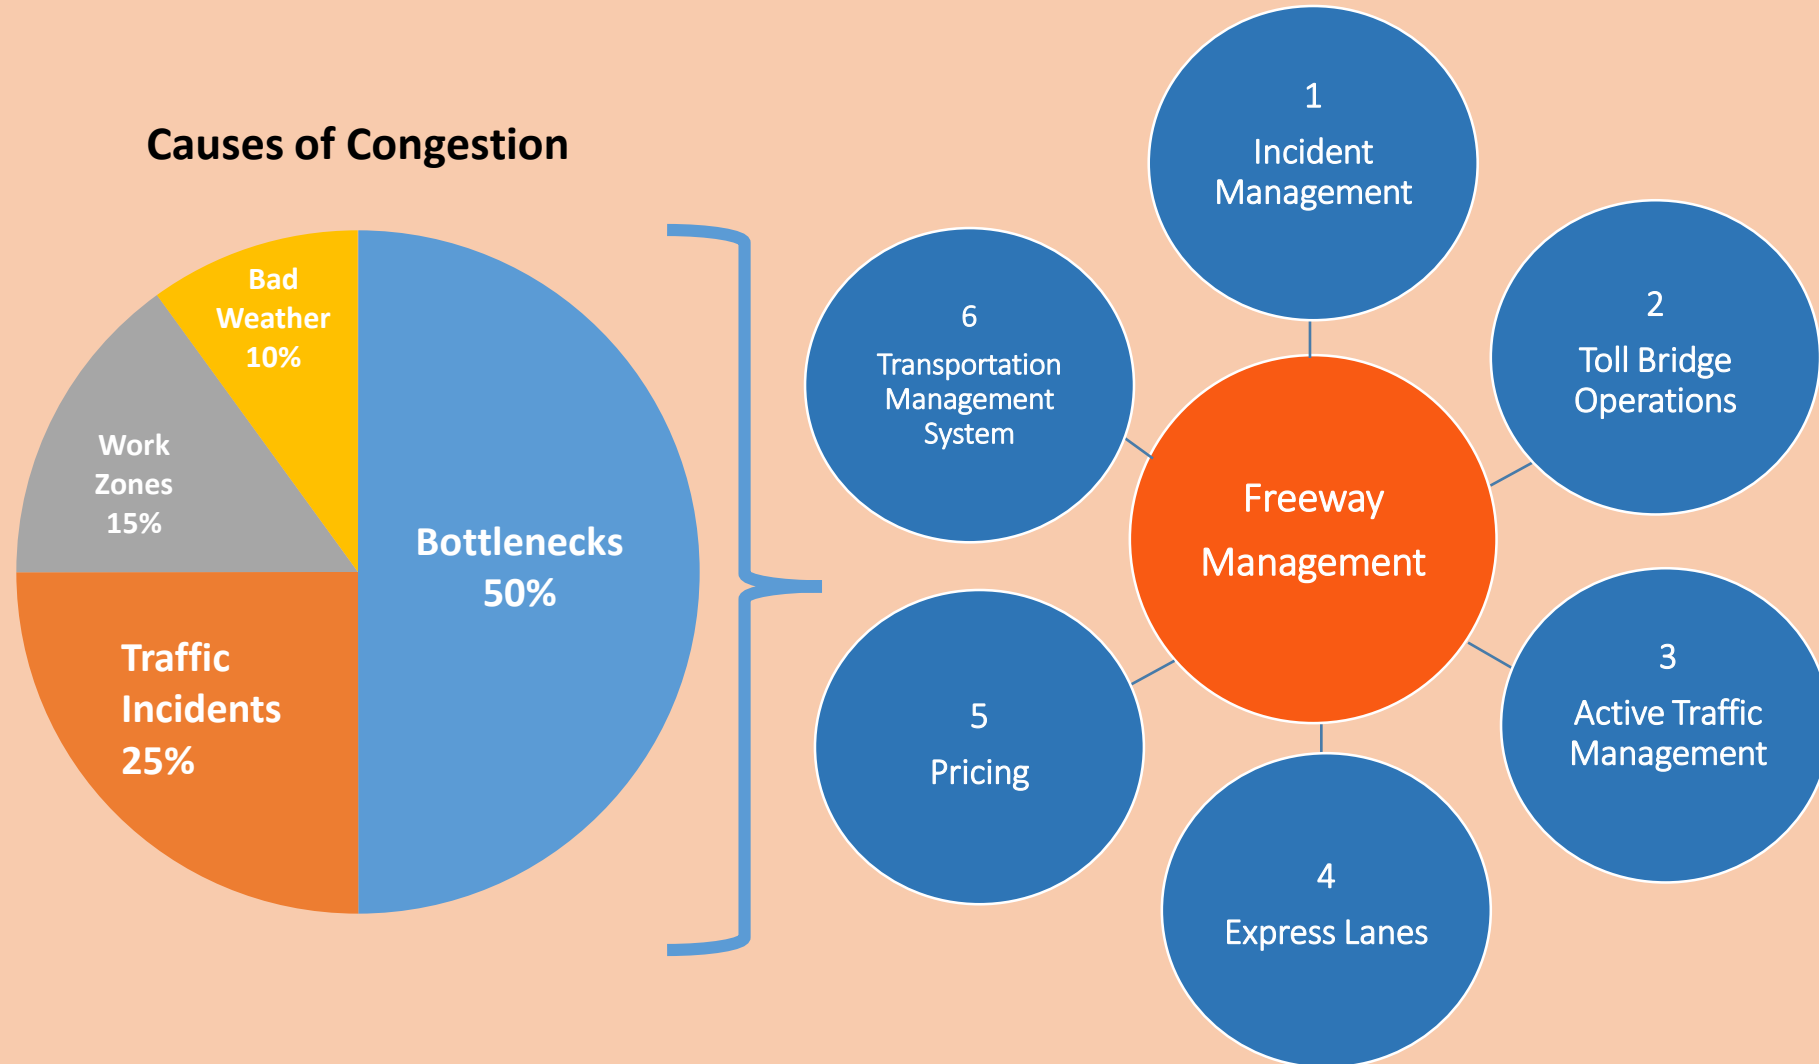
Causes of Congestion

Bad Weather 10%

Work Zones 15%

Bottlenecks 50%

Traffic Incidents 25%

1 Incident Management

2 Toll Bridge Operations

3 Active Traffic Management

4 Express Lanes

5 Pricing

6 Transportation Management System

Freeway Management